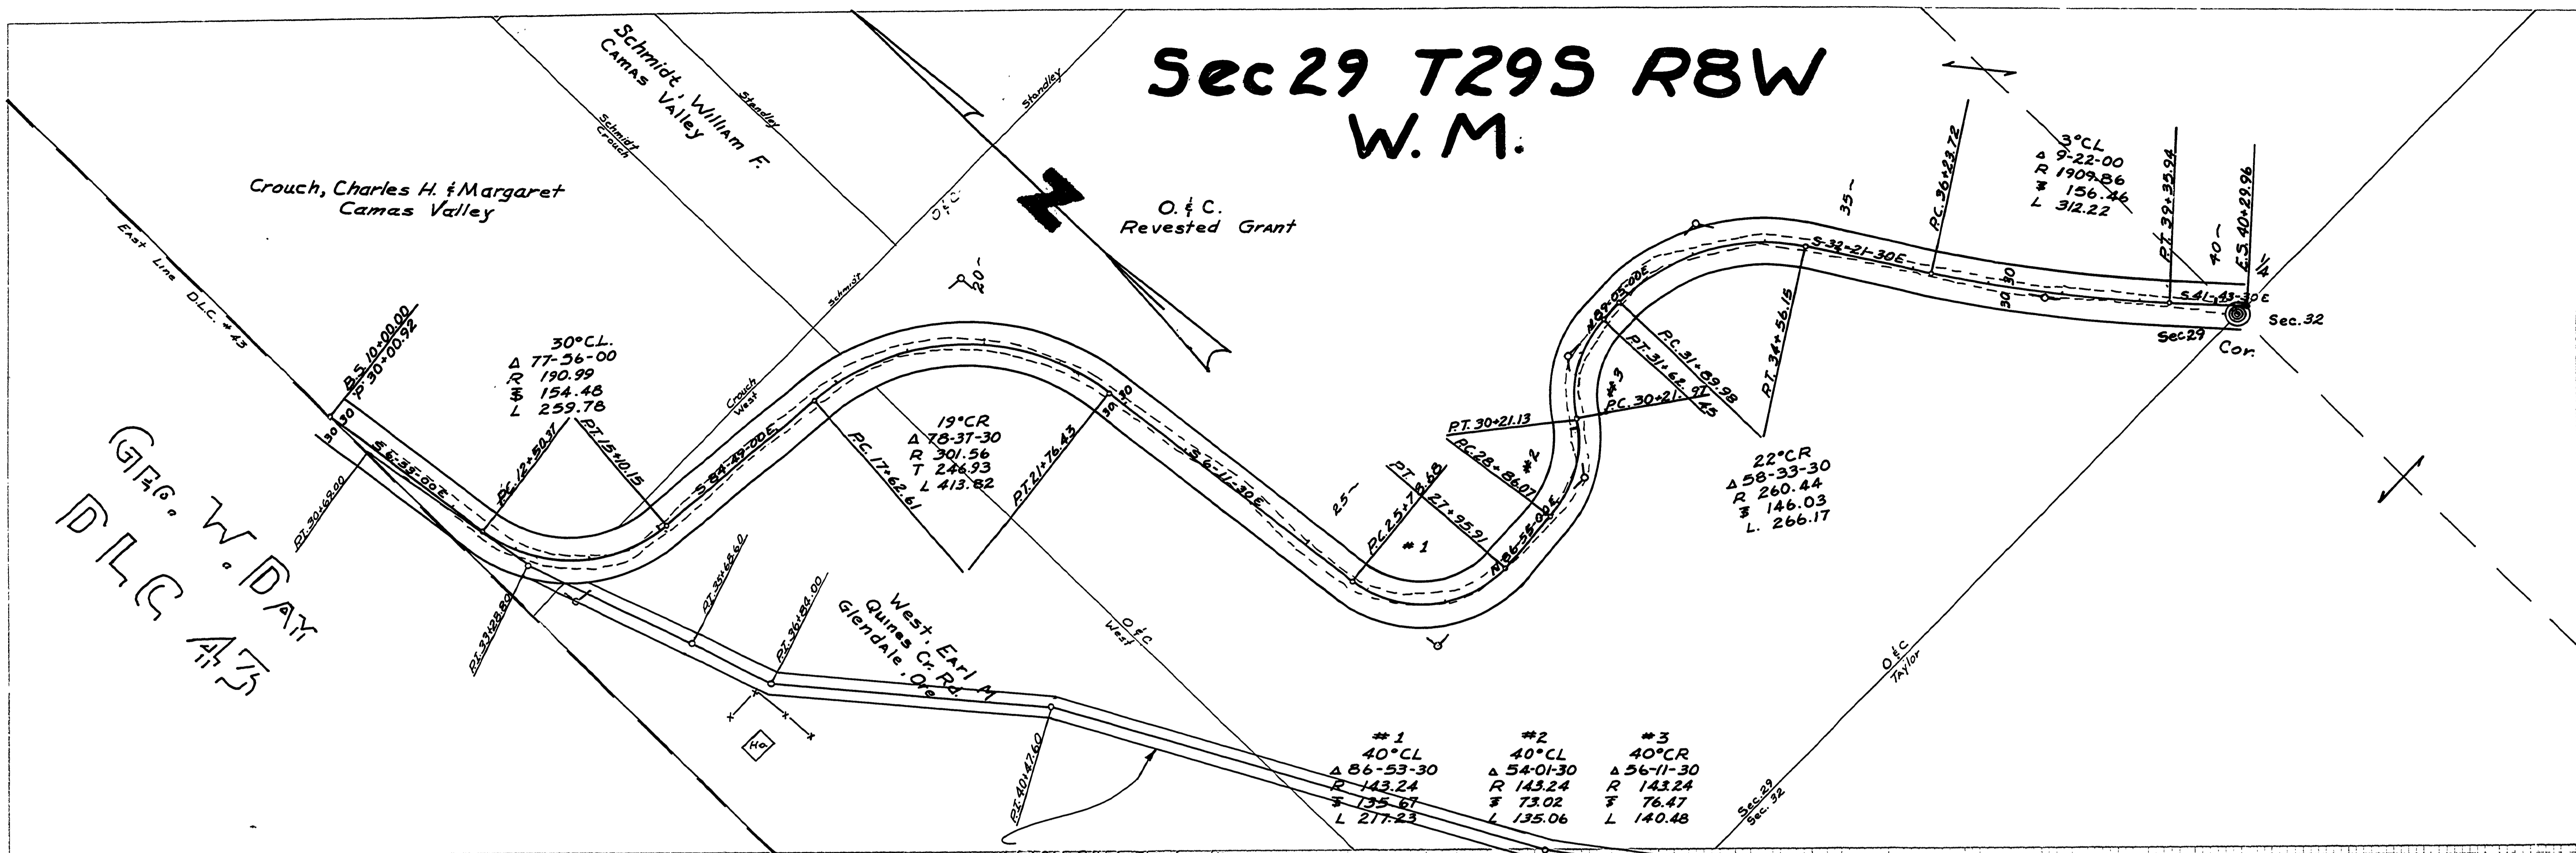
Sec 29 T29S R8W
W.M.

Schmidt, William F.
Camas Valley

Standley

Schmidt
Crouch

Standley

Crouch, Charles H. & Margaret
Camas Valley

O&C

Z

O.&C.
Revested Grant

East Line D.L.C. #43

Schmidt

20

B.S. 10+00.00
P 30+00.92

30°C.L.
Δ 77-56-00
R 190.99
T 154.48
L 259.78

Crouch
West

19°CR
Δ 78-37-30
R 301.56
T 246.93
L 413.82

30
30

S 6-35-00 E

P.C. 12+50.37

P.T. 15+10.15

S 84-29-00 E

P.C. 17+62.61

P.T. 21+76.43

30
30

S 6-11-30 E

Geo. W. Day
DLC 43

P.T. 30+69.00

P.T. 33+28.80

P.T. 35+65.60

P.T. 36+84.00

West, Earl M.
Quines Cr. Rd.
Glendale, Ore.

O&C
West

25

P.T.
P.C. 25+78.68

27+95.91

#1

N 86-58-00 E

P.T. 30+21.13

P.C. 28+86.07

#2

#3

P.C. 30+21.13

P.T. 31+62.97

P.C. 31+89.98

45

N 9-05-00 E

P.T. 34+56.15

22°CR
Δ 58-33-30
R 260.44
T 146.03
L. 266.17

35

P.C. 36+23.72

S 32-21-30 E

30
30

3°CL
Δ 9-22-00
R 1909.86
T 156.46
L 312.22

P.T. 39+35.94

40

E.S. 40+29.96

1/4

S 41-43-30 E

Sec. 32

Sec 29

Cor.

O&C
Taylor

P.T. 40+47.60

Ha

#1
40°CL
Δ 86-53-30
R 143.24
T 135.67
L 217.23

#2
40°CL
Δ 54-01-30
R 143.24
T 73.02
L 135.06

#3
40°CR
Δ 56-11-30
R 143.24
T 76.47
L 140.48

Sec. 29
Sec. 32